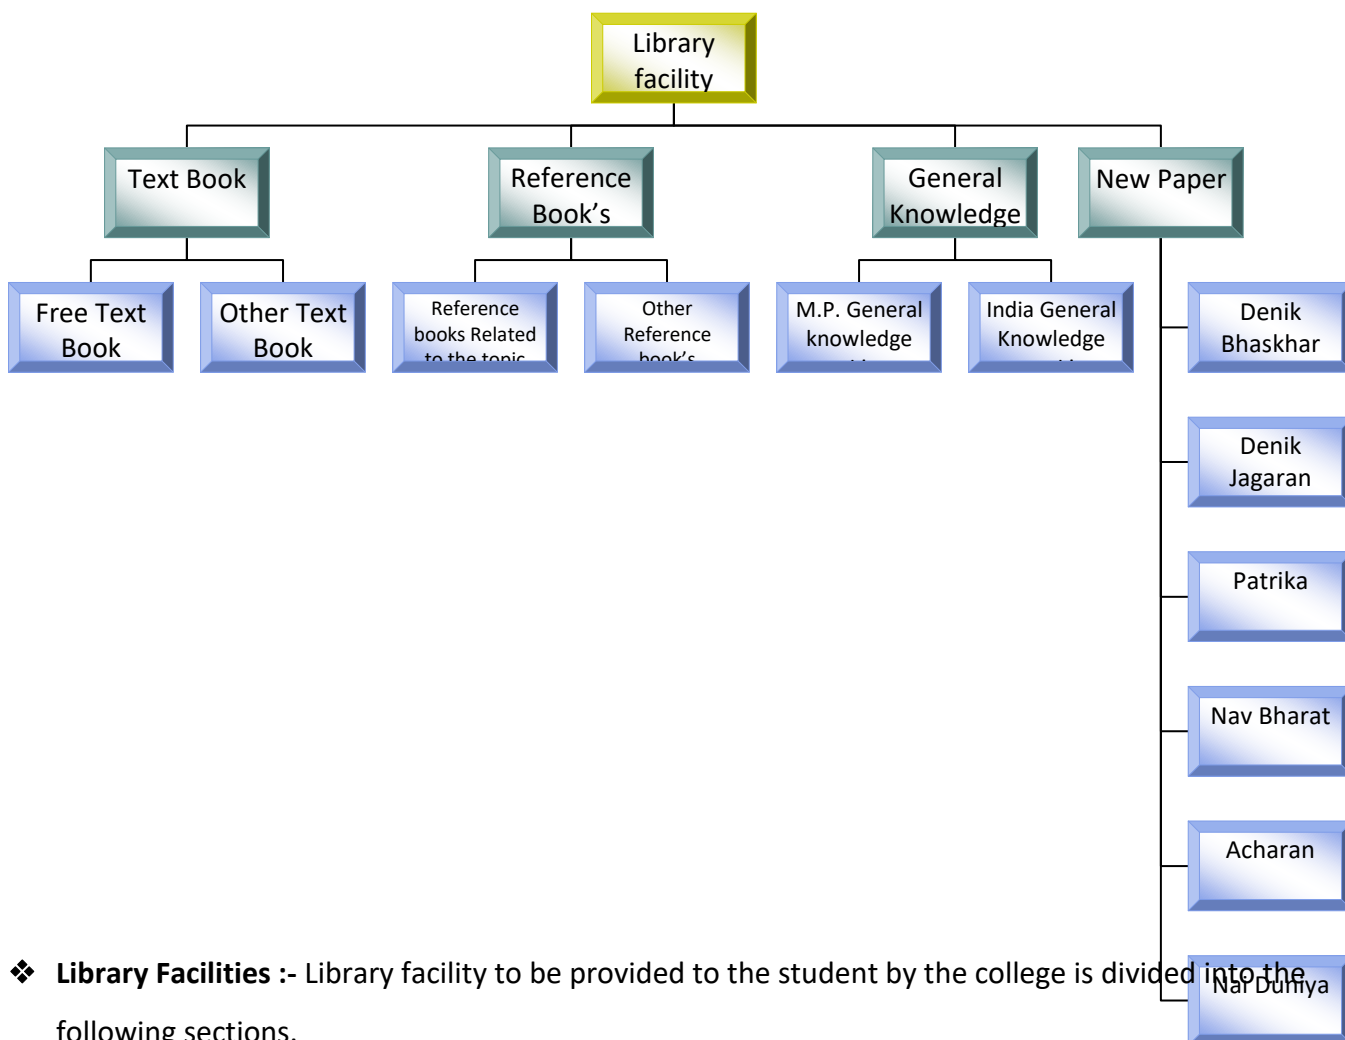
Library facility

Text Book

Reference Book’s

General Knowledge

New Paper

Free Text Book

Other Text Book

Reference books Related to the topic

Other Reference book’s

M.P. General knowledge

India General Knowledge

Denik Bhaskhar

Denik Jagaran

Patrika

Nav Bharat

Acharan

Nai Duniya

❖ **Library Facilities :-** Library facility to be provided to the student by the college is divided into the following sections.